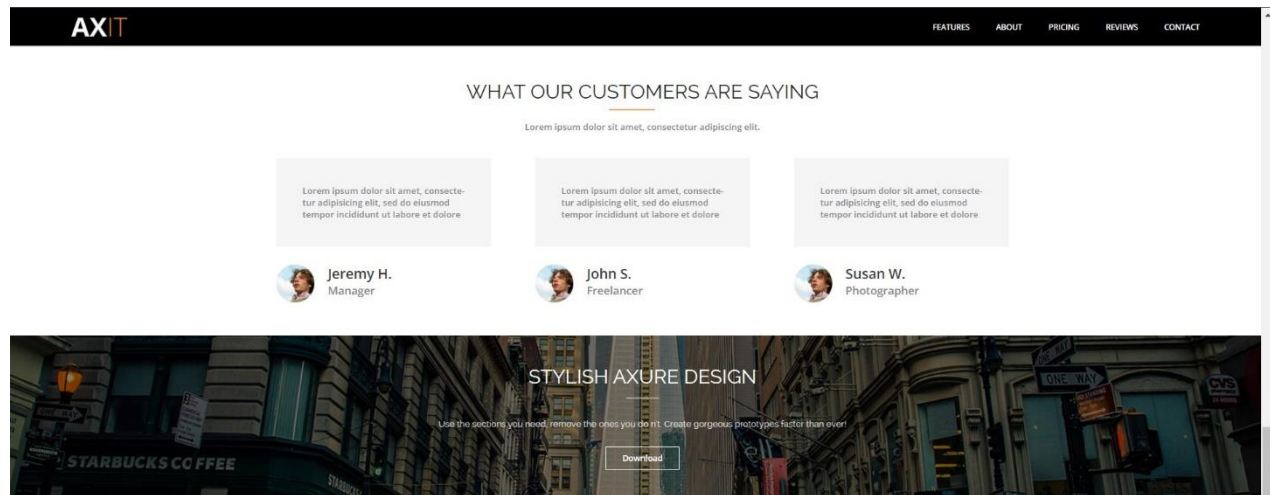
AXIT

FEATURES ABOUT PRICING REVIEWS CONTACT

WHAT OUR CUSTOMERS ARE SAYING

Lorem ipsum dolor sit amet, consectetur adipiscing elit.

Lorem ipsum dolor sit amet, consectetur adipisicing elit, sed do eiusmod tempor incididunt ut labore et dolore

Jeremy H.
Manager

Lorem ipsum dolor sit amet, consectetur adipisicing elit, sed do eiusmod tempor incididunt ut labore et dolore

John S.
Freelancer

Lorem ipsum dolor sit amet, consectetur adipisicing elit, sed do eiusmod tempor incididunt ut labore et dolore

Susan W.
Photographer

STYLISH AXURE DESIGN

Use the sections you need, remove the ones you do n't. Create gorgeous prototypes faster than ever!

Download

STARBUCKS COFFEE

ONE WAY